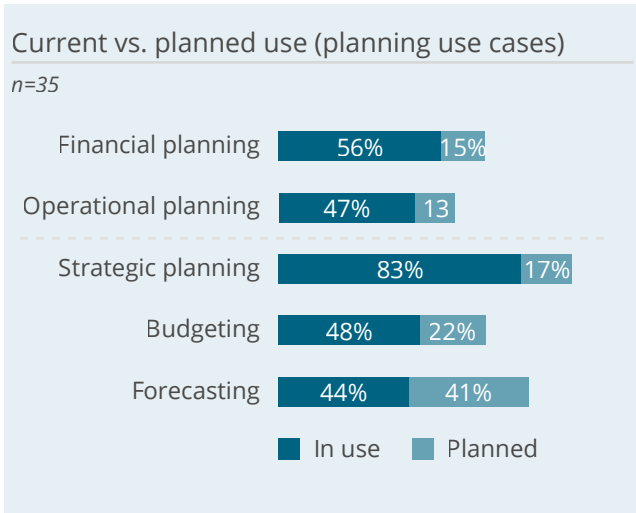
Current vs. planned use (planning use cases)

n=35

| | In use | Planned |
|---|---|---|
| Financial planning | 56% | 15% |
| Operational planning | 47% | 13 |
| Strategic planning | 83% | 17% |
| Budgeting | 48% | 22% |
| Forecasting | 44% | 41% |

In use Planned